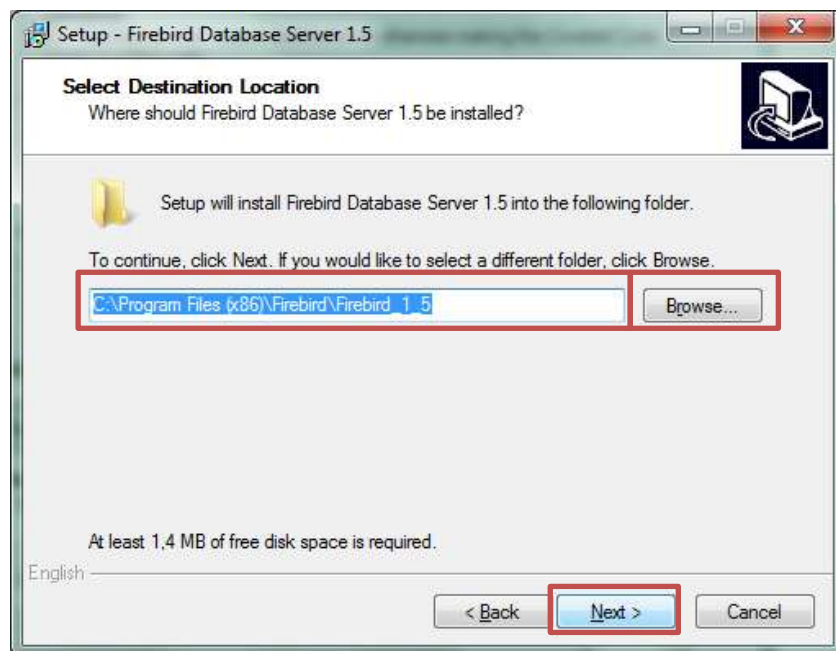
Setup - Firebird Database Server 1.5

Select Destination Location
Where should Firebird Database Server 1.5 be installed?

Setup will install Firebird Database Server 1.5 into the following folder.

To continue, click Next. If you would like to select a different folder, click Browse.

C:\Program Files (x86)\Firebird\Firebird_1_5

Browse...

At least 1,4 MB of free disk space is required.

English

< Back

Next >

Cancel